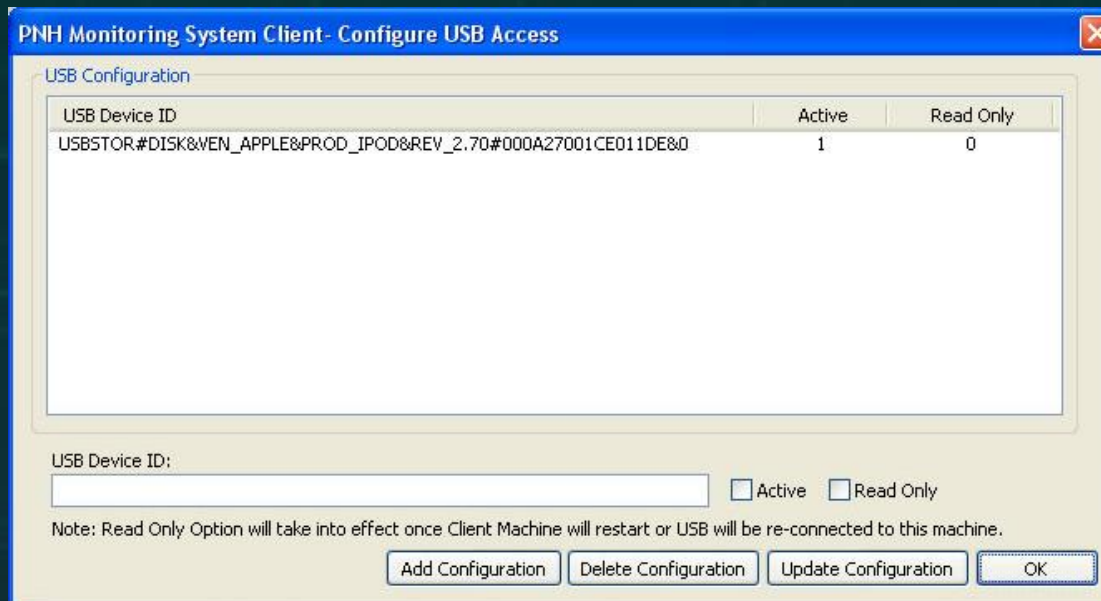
PNH Monitoring System Client- Configure USB Access

USB Configuration

| USB Device ID | Active | Read Only |
|---|---|---|
| USBSTOR#DISK&VEN_APPLE&PROD_IPOD&REV_2.70#000A27001CE011DE&0 | 1 | 0 |

USB Device ID:

Active Read Only

Note: Read Only Option will take into effect once Client Machine will restart or USB will be re-connected to this machine.

Add Configuration Delete Configuration Update Configuration OK